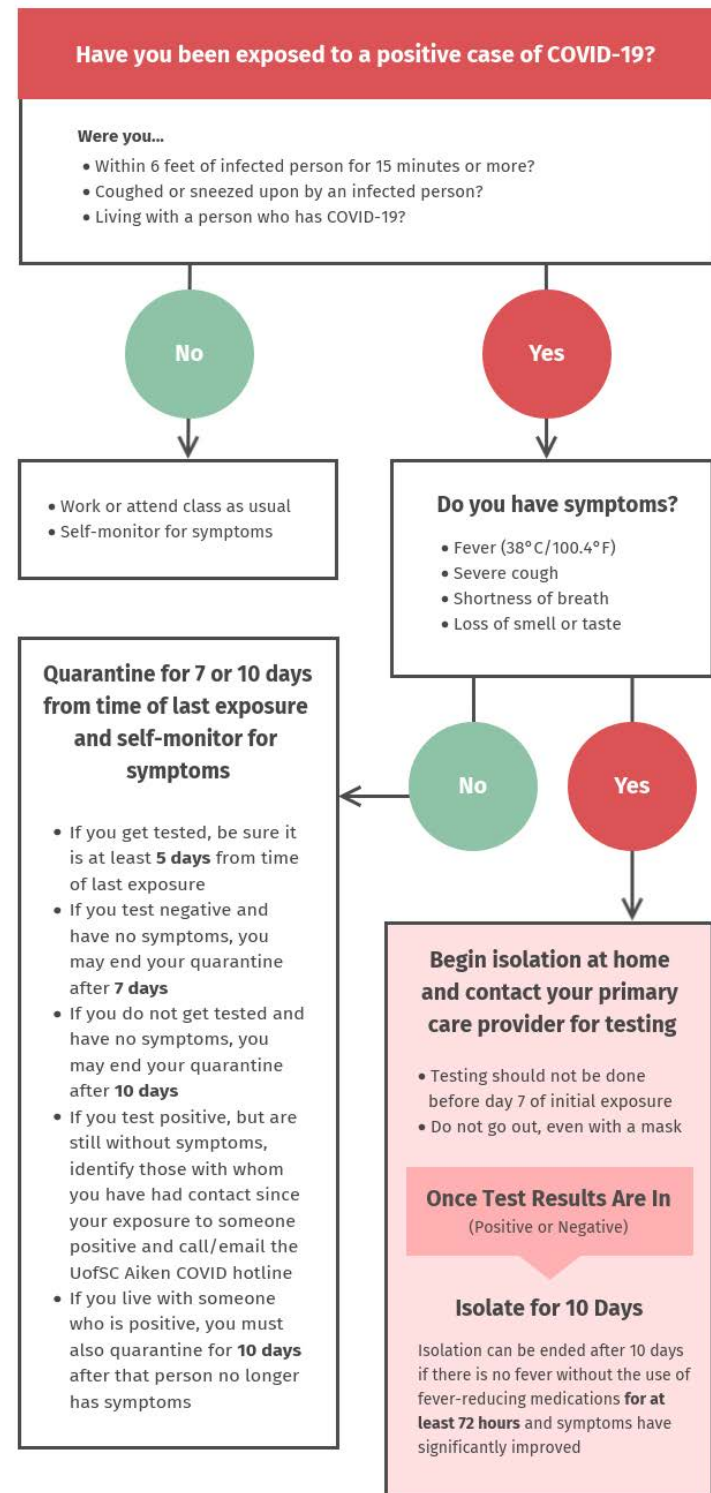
Have you been exposed to a positive case of COVID-19?

Were you...

- Within 6 feet of infected person for 15 minutes or more?
- Coughed or sneezed upon by an infected person?
- Living with a person who has COVID-19?

No

Yes

- Work or attend class as usual
- Self-monitor for symptoms

Do you have symptoms?

- Fever (38°C/100.4°F)
- Severe cough
- Shortness of breath
- Loss of smell or taste

Quarantine for 7 or 10 days from time of last exposure and self-monitor for symptoms

- If you get tested, be sure it is at least **5 days** from time of last exposure
- If you test negative and have no symptoms, you may end your quarantine after **7 days**
- If you do not get tested and have no symptoms, you may end your quarantine after **10 days**
- If you test positive, but are still without symptoms, identify those with whom you have had contact since your exposure to someone positive and call/email the UofSC Aiken COVID hotline
- If you live with someone who is positive, you must also quarantine for **10 days** after that person no longer has symptoms

No

Yes

Begin isolation at home and contact your primary care provider for testing

- Testing should not be done before day 7 of initial exposure
- Do not go out, even with a mask

Once Test Results Are In
(Positive or Negative)

Isolate for 10 Days

Isolation can be ended after 10 days if there is no fever without the use of fever-reducing medications **for at least 72 hours** and symptoms have significantly improved